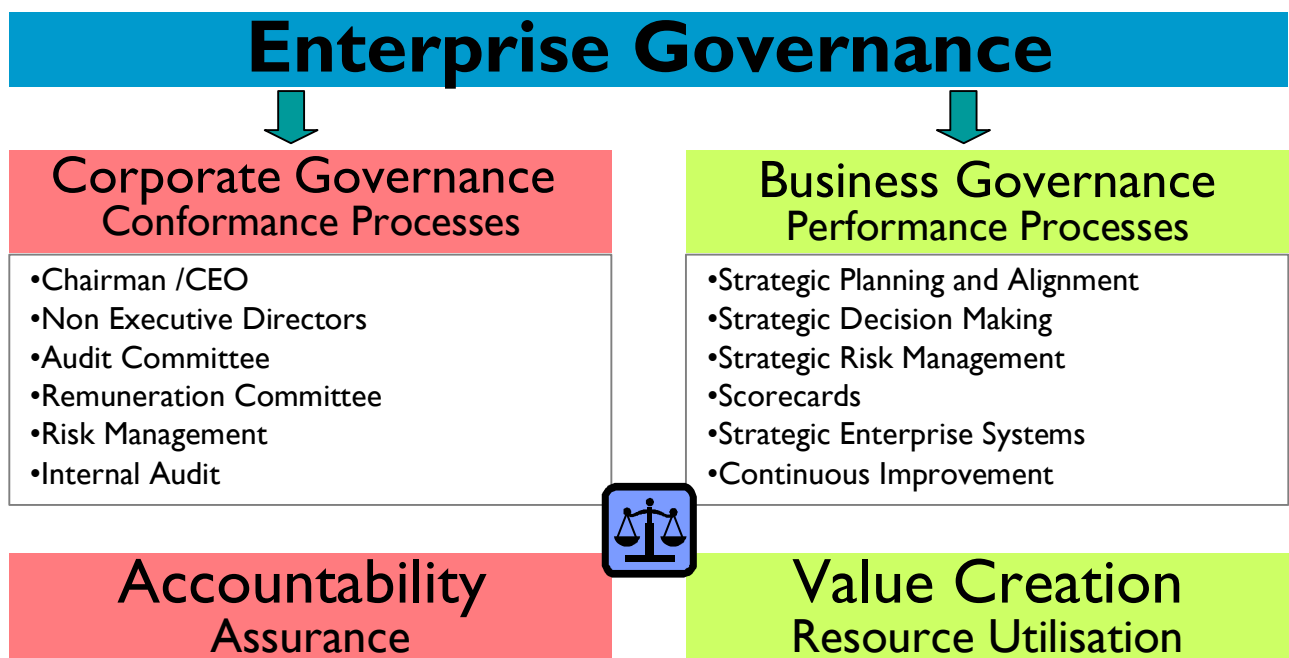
Enterprise Governance

Corporate Governance
Conformance Processes

•Chairman /CEO
•Non Executive Directors
•Audit Committee
•Remuneration Committee
•Risk Management
•Internal Audit

Business Governance
Performance Processes

•Strategic Planning and Alignment
•Strategic Decision Making
•Strategic Risk Management
•Scorecards
•Strategic Enterprise Systems
•Continuous Improvement

Accountability
Assurance

Value Creation
Resource Utilisation